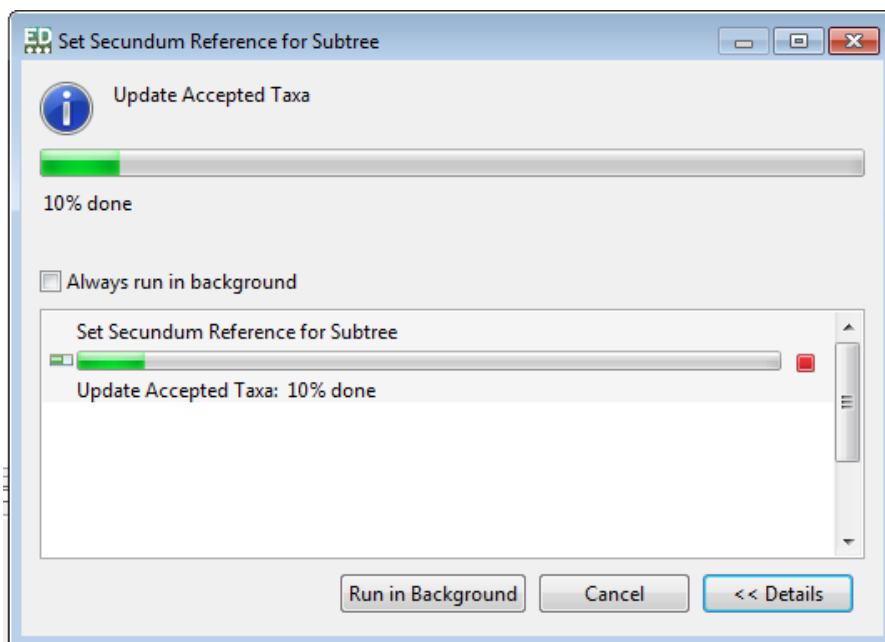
ED Set Secundum Reference for Subtree

Update Accepted Taxa

10% done

Always run in background

Set Secundum Reference for Subtree

Update Accepted Taxa: 10% done

Run in Background

Cancel

<< Details